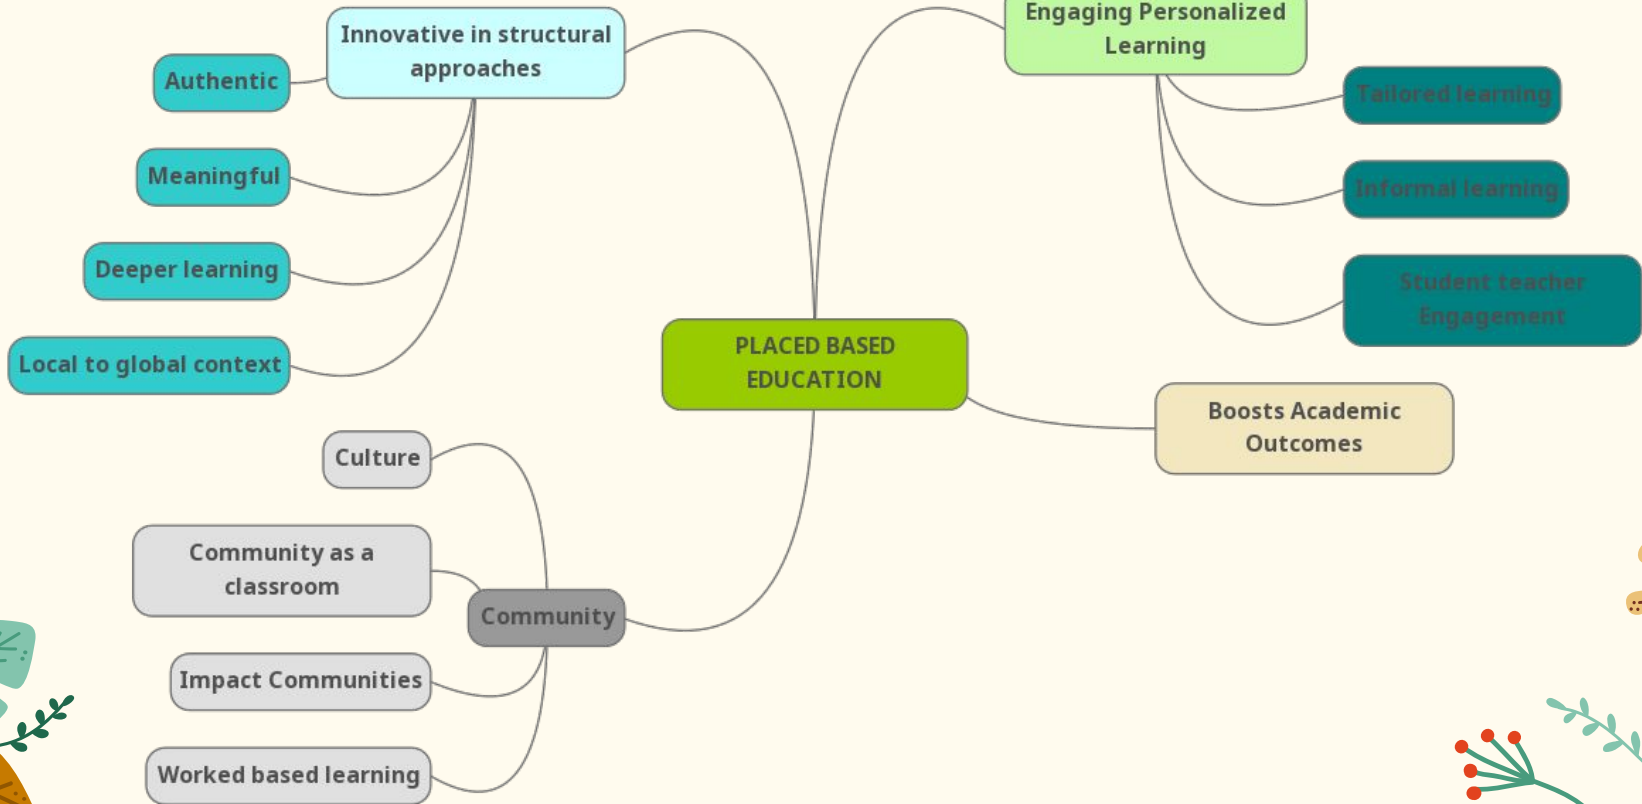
Innovative in structural approaches

Authentic

Meaningful

Deeper learning

Local to global context

Engaging Personalized Learning

Tailored learning

Informal learning

Student teacher Engagement

PLACED BASED EDUCATION

Boosts Academic Outcomes

Culture

Community as a classroom

Community

Impact Communities

Worked based learning